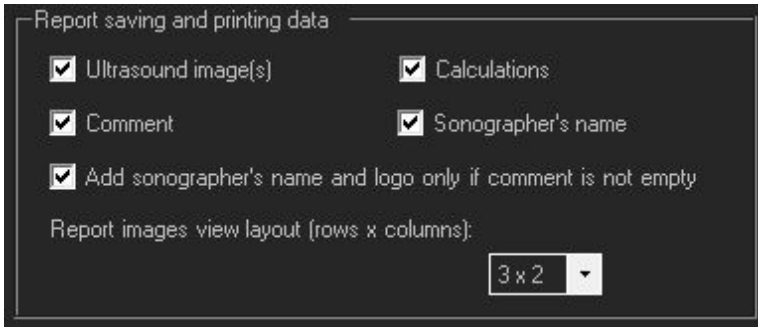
Report saving and printing data

Ultrasound image(s)

Calculations

Comment

Sonographer's name

Add sonographer's name and logo only if comment is not empty

Report images view layout (rows x columns):

3 x 2